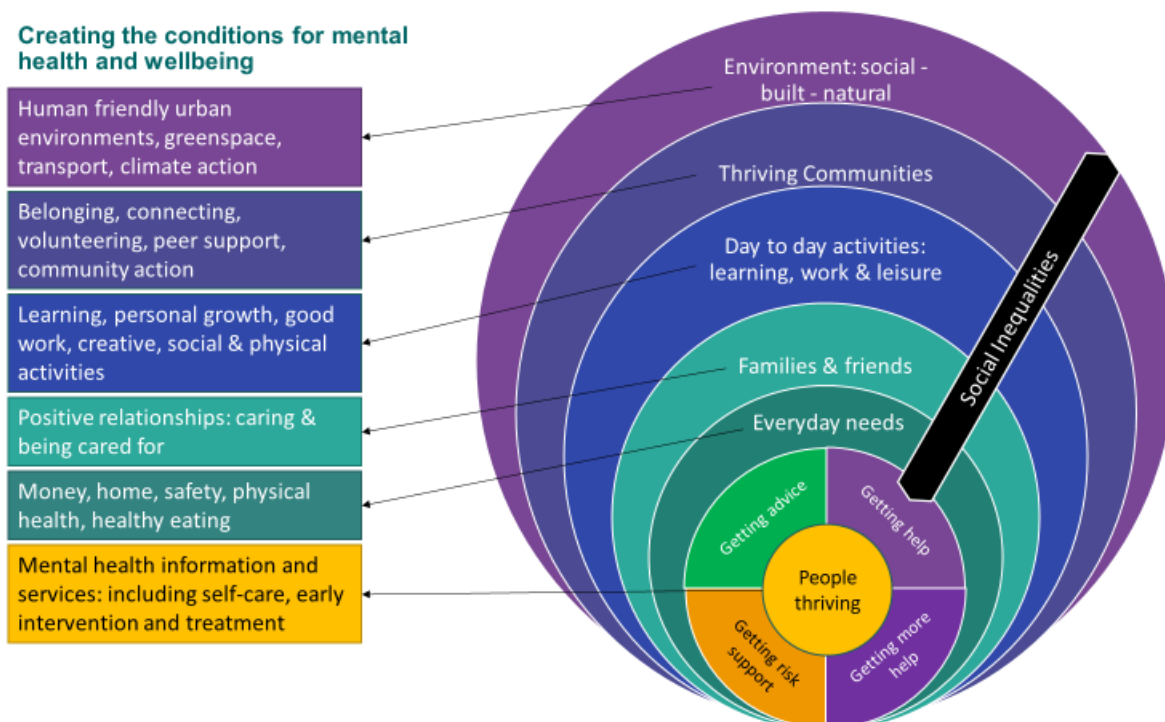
Creating the conditions for mental health and wellbeing

Human friendly urban environments, greenspace, transport, climate action

Belonging, connecting, volunteering, peer support, community action

Learning, personal growth, good work, creative, social & physical activities

Positive relationships: caring & being cared for

Money, home, safety, physical health, healthy eating

Mental health information and services: including self-care, early intervention and treatment

Environment: social - built - natural

Thriving Communities

Day to day activities: learning, work & leisure

Families & friends

Everyday needs

Social Inequalities

Getting advice

Getting help

People thriving

Getting risk support

Getting more help